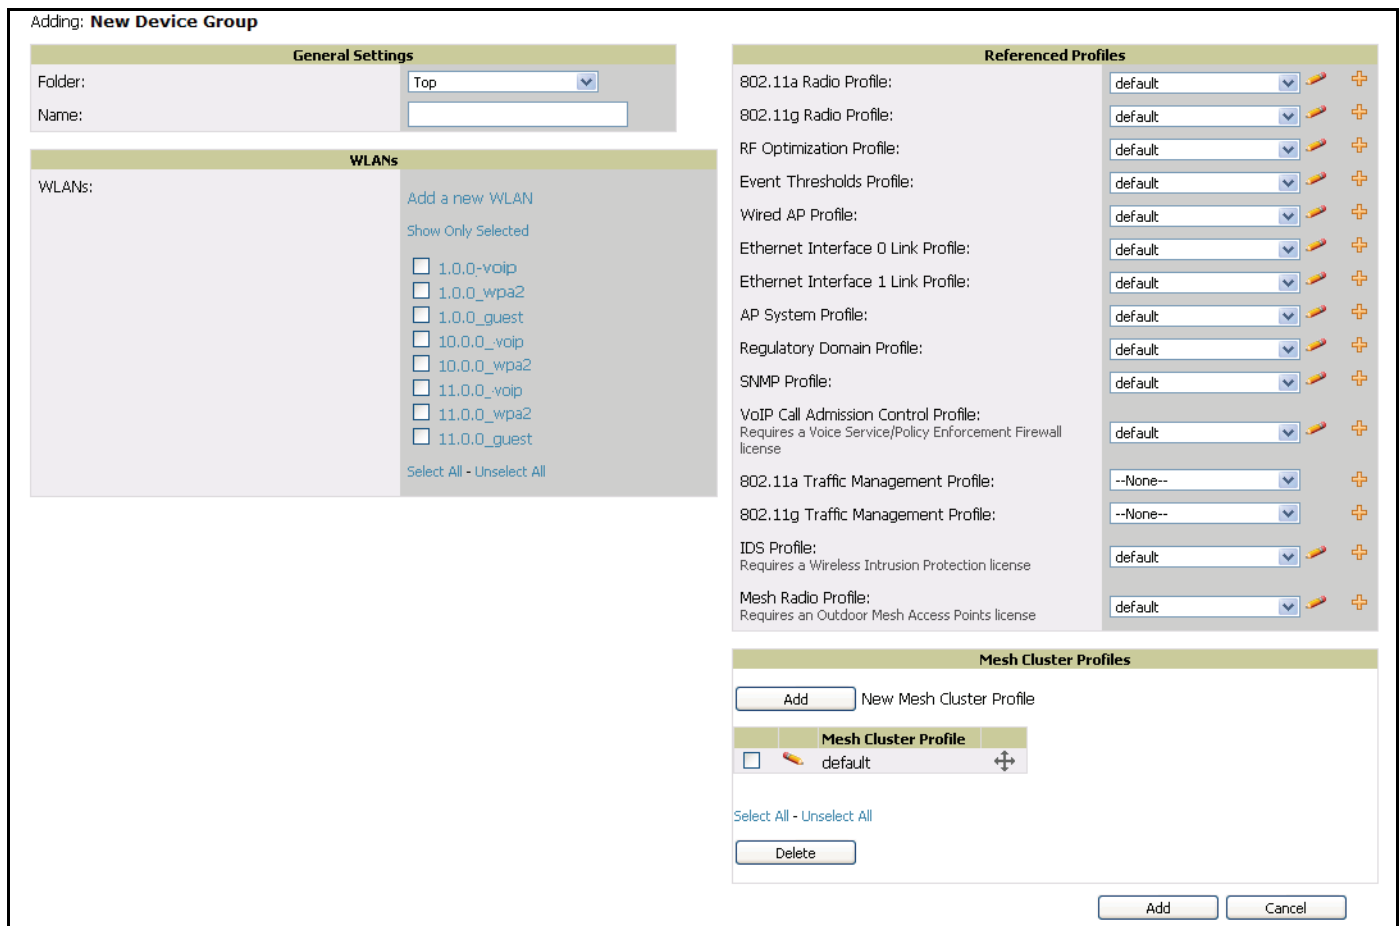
Adding: **New Device Group**

| General Settings | |
|---|---|
| Folder: | Top |
| Name: | |

| WLANs | |
|---|---|
| WLANs: | Add a new WLAN |

Show Only Selected

1.0.0-voip
1.0.0_wpa2
1.0.0_guest
10.0.0_voip
10.0.0_wpa2
11.0.0_voip
11.0.0_wpa2
11.0.0_guest

Select All - Unselect All

| Referenced Profiles | |
|---|---|
| 802.11a Radio Profile: | default |
| 802.11g Radio Profile: | default |
| RF Optimization Profile: | default |
| Event Thresholds Profile: | default |
| Wired AP Profile: | default |
| Ethernet Interface 0 Link Profile: | default |
| Ethernet Interface 1 Link Profile: | default |
| AP System Profile: | default |
| Regulatory Domain Profile: | default |
| SNMP Profile: | default |
| VoIP Call Admission Control Profile: Requires a Voice Service/Policy Enforcement Firewall license | default |
| 802.11a Traffic Management Profile: | --None-- |
| 802.11g Traffic Management Profile: | --None-- |
| IDS Profile: Requires a Wireless Intrusion Protection license | default |
| Mesh Radio Profile: Requires an Outdoor Mesh Access Points license | default |

Mesh Cluster Profiles

Add New Mesh Cluster Profile

| | | Mesh Cluster Profile | |
|---|---|---|---|
| | | default | |

Select All - Unselect All

Delete

Add Cancel